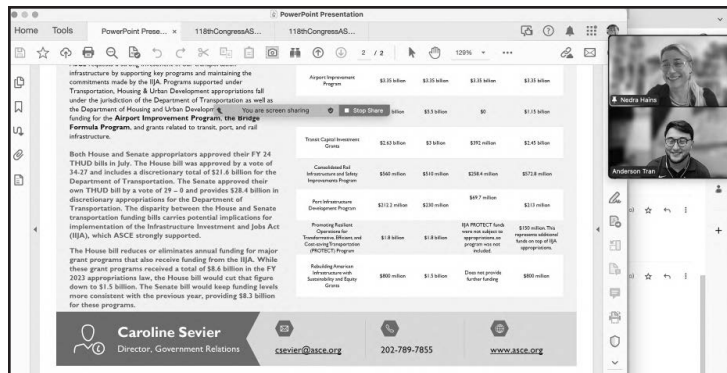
PowerPoint Presentation

Home Tools PowerPoint Prese... × 118thCongressAS... 118thCongressAS...

2 / 2 129%

infrastructure by supporting key programs and maintaining the commitments made by the IIJA. Programs supported under Transportation, Housing & Urban Development appropriations fall under the jurisdiction of the Department of Transportation as well as the Department of Housing and Urban Develop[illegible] funding for the **Airport Improvement Program, the Bridge Formula Program**, and grants related to transit, port, and rail infrastructure.

You are screen sharing Stop Share

Both House and Senate appropriators approved their FY 24 THUD bills in July. The House bill was approved by a vote of 34-27 and includes a discretionary total of $21.6 billion for the Department of Transportation. The Senate approved their own THUD bill by a vote of 29 – 0 and provides $28.4 billion in discretionary appropriations for the Department of Transportation. The disparity between the House and Senate transportation funding bills carries potential implications for implementation of the Infrastructure Investment and Jobs Act (IIJA), which ASCE strongly supported.

The House bill reduces or eliminates annual funding for major grant programs that also receive funding from the IIJA. While these grant programs received a total of $8.6 billion in the FY 2023 appropriations law, the House bill would cut that figure down to $1.5 billion. The Senate bill would keep funding levels more consistent with the previous year, providing $8.3 billion for these programs.

| | | | | |
|---|---|---|---|---|
| Airport Improvement Program | $3.35 billion | $3.35 billion | $3.35 billion | $3.35 billion |
| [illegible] | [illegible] billion | $3.3 billion | $0 | $1.15 billion |
| Transit Capital Investment Grants | $2.63 billion | $3 billion | $392 million | $2.45 billion |
| Consolidated Rail Infrastructure and Safety Improvements Program | $560 million | $510 million | $258.4 million | $572.8 million |
| Port Infrastructure Development Program | $212.2 million | $230 million | $49.7 million | $213 million |
| Promoting Resilient Operations for Transformative, Efficient, and Cost-saving Transportation (PROTECT) Program | $1.8 billion | $1.8 billion | IIJA PROTECT funds were not subject to appropriations, so program was not included. | $150 million. This represents additional funds on top of IIJA appropriations. |
| Rebuilding American Infrastructure with Sustainability and Equity Grants | $800 million | $1.5 billion | Does not provide further funding | $800 million |

Caroline Sevier
Director, Government Relations
csevier@asce.org
202-789-7855
www.asce.org

Nedra Hains
Anderson Tran